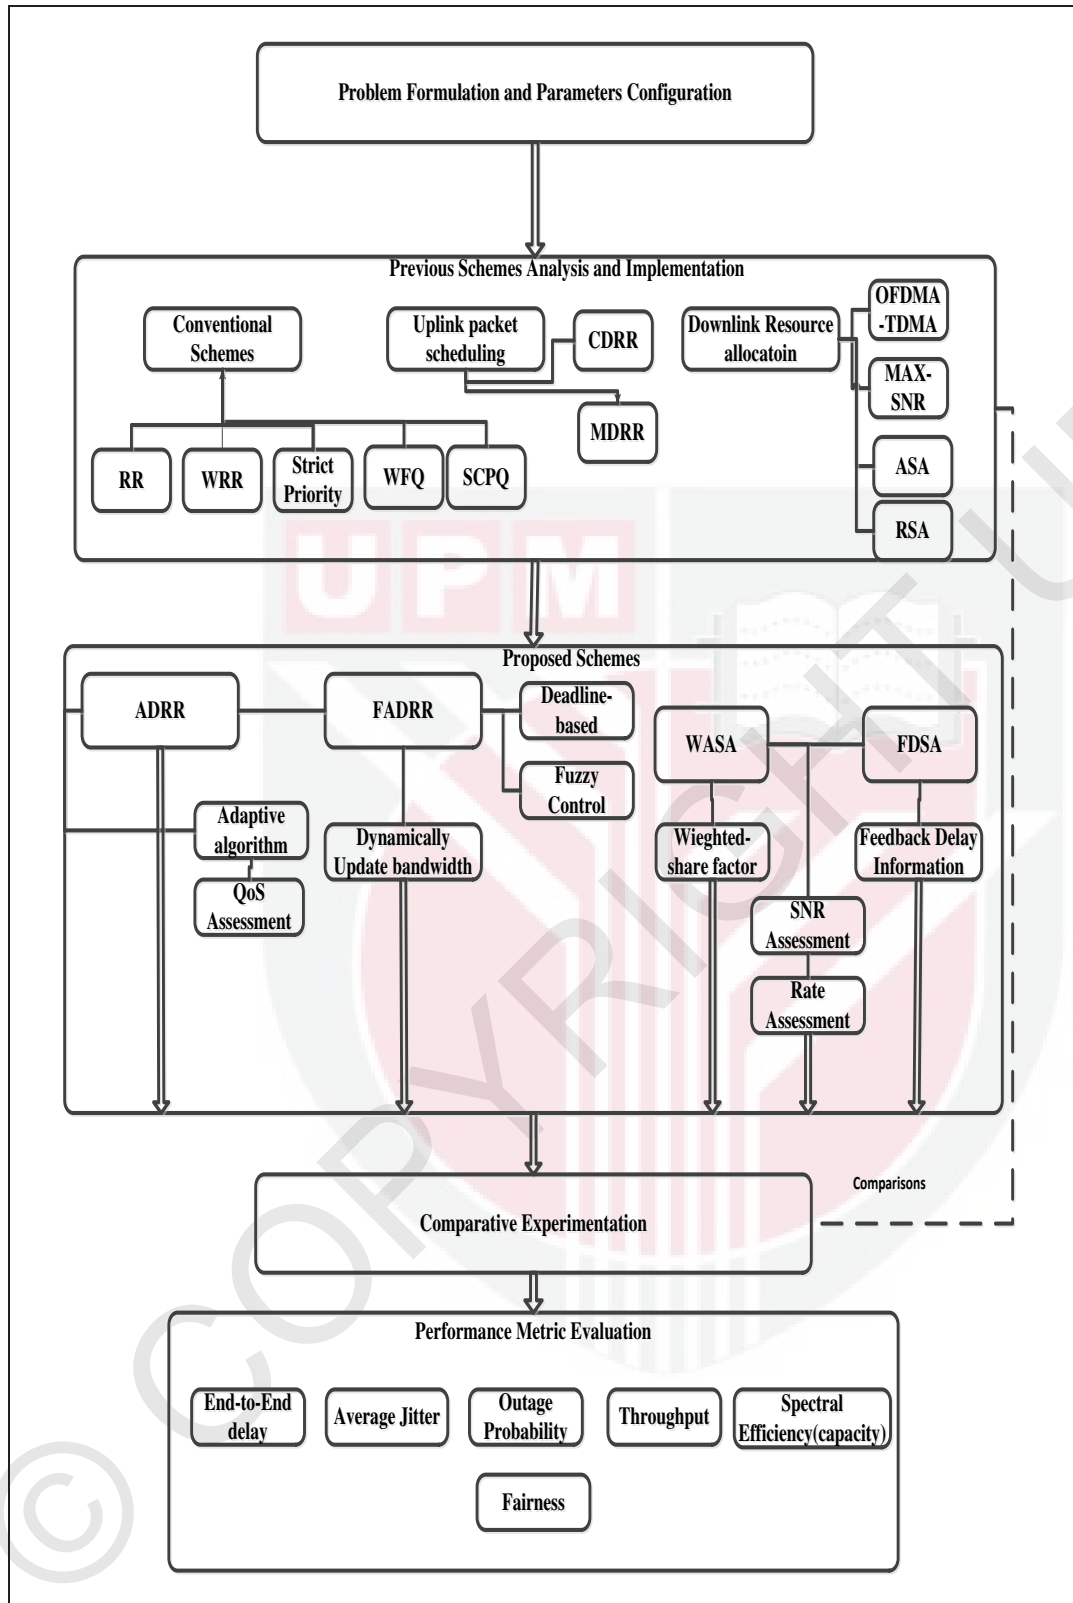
Problem Formulation and Parameters Configuration

Previous Schemes Analysis and Implementation

Conventional Schemes

Uplink packet scheduling

CDRR

Downlink Resource allocatoin

OFDMA -TDMA

MAX-SNR

MDRR

RR

WRR

Strict Priority

WFQ

SCPQ

ASA

RSA

UPM

Proposed Schemes

ADRR

FADRR

Deadline-based

Fuzzy Control

WASA

FDSA

Adaptive algorithm

QoS Assessment

Dynamically Update bandwidth

Wieghted-share factor

Feedback Delay Information

SNR Assessment

Rate Assessment

Comparisons

Comparative Experimentation

Performance Metric Evaluation

End-to-End delay

Average Jitter

Outage Probability

Throughput

Spectral Efficiency(capacity)

Fairness

© COPYRIGHT UPM